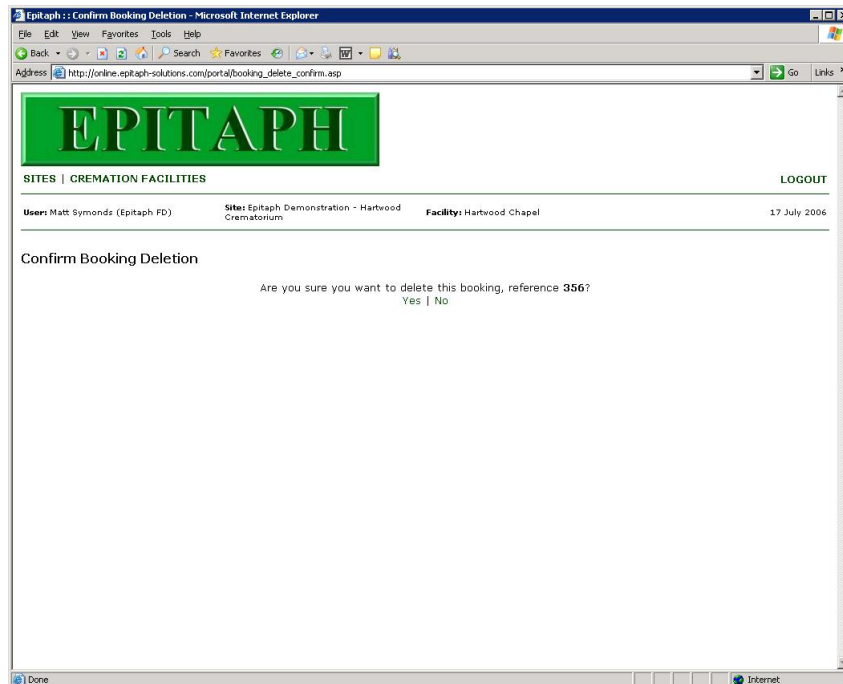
Epitaph :: Confirm Booking Deletion - Microsoft Internet Explorer

File Edit View Favorites Tools Help

Back Search Favorites

Address http://online.epitaph-solutions.com/portal/booking_delete_confirm.asp

Go Links

EPITAPH

SITES | CREMATION FACILITIES

LOGOUT

User: Matt Symonds (Epitaph FD)

Site: Epitaph Demonstration - Hartwood Crematorium

Facility: Hartwood Chapel

17 July 2006

Confirm Booking Deletion

Are you sure you want to delete this booking, reference **356**?

Yes | No

Done

Internet